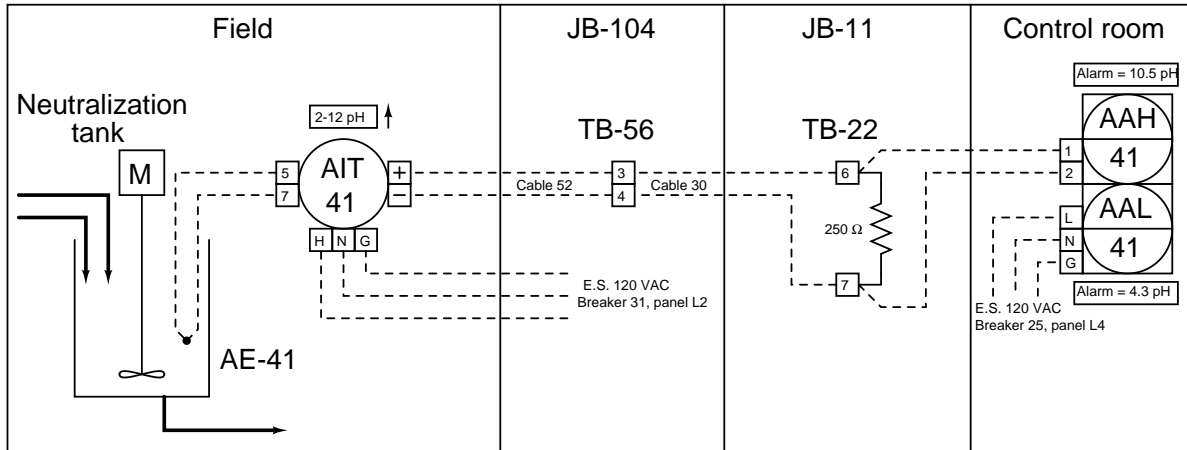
Field

JB-104

JB-11

Control room

Neutralization tank

M

2-12 pH

5

7

AIT
41

+

−

H N G

AE-41

TB-56

3

4

Cable 52

Cable 30

E.S. 120 VAC
Breaker 31, panel L2

TB-22

6

7

250 Ω

Alarm = 10.5 pH

AAH
41

1

2

AAL
41

L

N

G

Alarm = 4.3 pH

E.S. 120 VAC
Breaker 25, panel L4